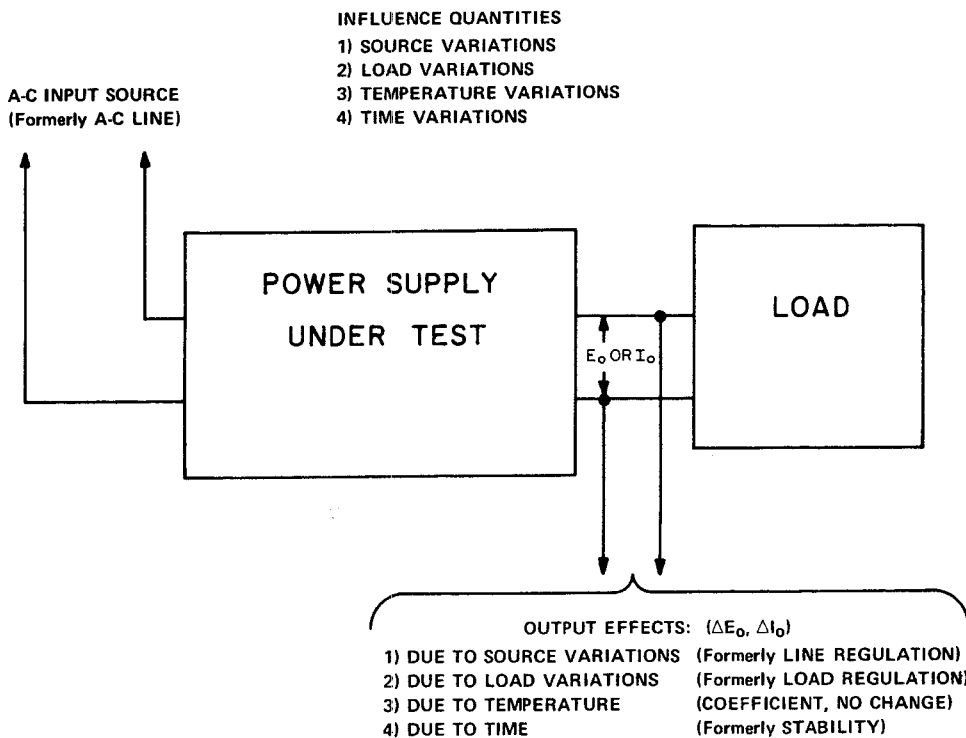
INFLUENCE QUANTITIES
1) SOURCE VARIATIONS
2) LOAD VARIATIONS
3) TEMPERATURE VARIATIONS
4) TIME VARIATIONS

A-C INPUT SOURCE
(Formerly A-C LINE)

POWER SUPPLY
UNDER TEST

LOAD

$E_o$ OR $I_o$

OUTPUT EFFECTS: ($\Delta E_o$, $\Delta I_o$)

| | |
|---|---|
| 1) DUE TO SOURCE VARIATIONS | (Formerly LINE REGULATION) |
| 2) DUE TO LOAD VARIATIONS | (Formerly LOAD REGULATION) |
| 3) DUE TO TEMPERATURE | (COEFFICIENT, NO CHANGE) |
| 4) DUE TO TIME | (Formerly STABILITY) |